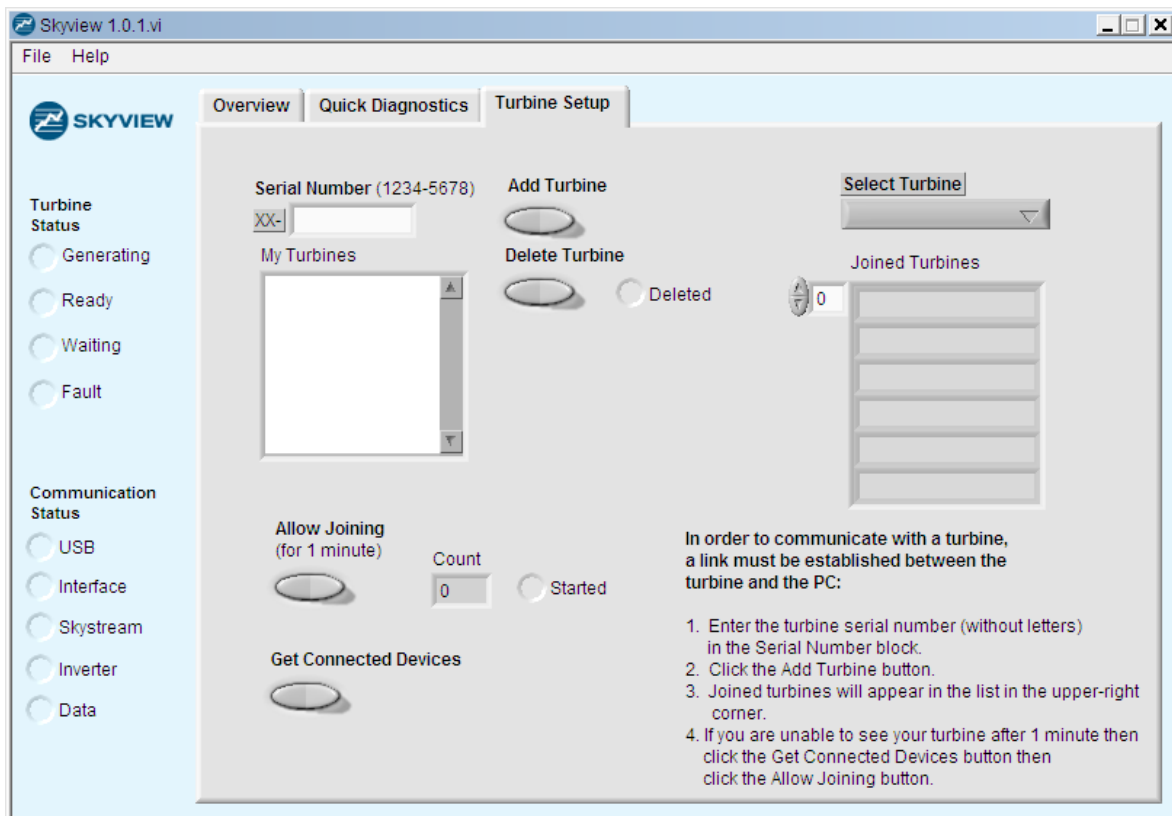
Skyview 1.0.1.vi

File Help

SKYVIEW

Overview | Quick Diagnostics | Turbine Setup

Turbine Status
Generating
Ready
Waiting
Fault

Communication Status
USB
Interface
Skystream
Inverter
Data

Serial Number (1234-5678)
XX-

My Turbines

Add Turbine

Delete Turbine

Deleted

Select Turbine

Joined Turbines

0

Allow Joining
(for 1 minute)

Count
0

Started

Get Connected Devices

In order to communicate with a turbine, a link must be established between the turbine and the PC:

1. Enter the turbine serial number (without letters) in the Serial Number block.
2. Click the Add Turbine button.
3. Joined turbines will appear in the list in the upper-right corner.
4. If you are unable to see your turbine after 1 minute then click the Get Connected Devices button then click the Allow Joining button.